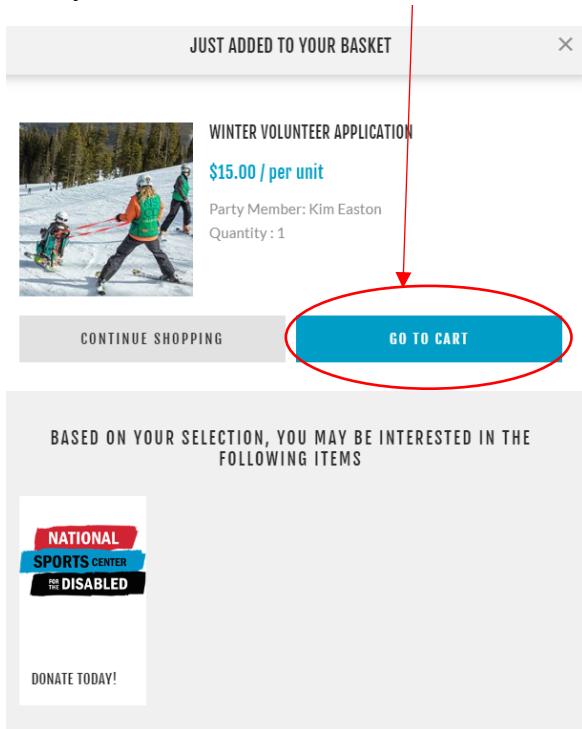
JUST ADDED TO YOUR BASKET

×

WINTER VOLUNTEER APPLICATION

$15.00 / per unit

Party Member: Kim Easton

Quantity : 1

CONTINUE SHOPPING

GO TO CART

BASED ON YOUR SELECTION, YOU MAY BE INTERESTED IN THE FOLLOWING ITEMS

NATIONAL SPORTS CENTER FOR THE DISABLED

DONATE TODAY!